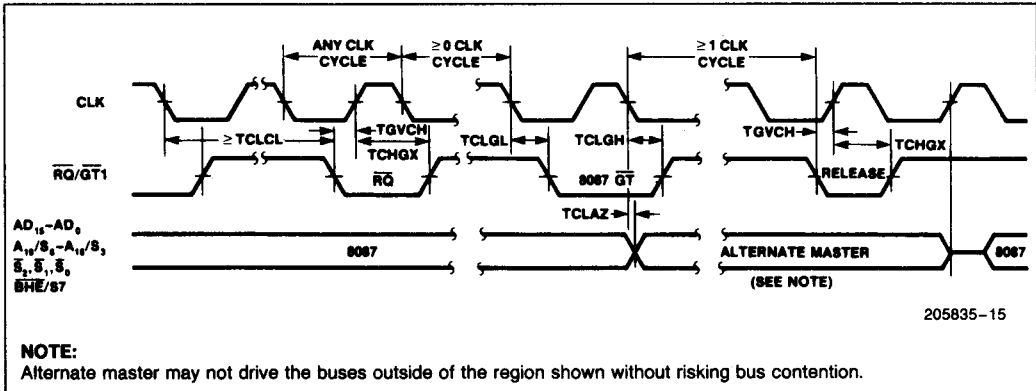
ANY CLK CYCLE
≥ 0 CLK CYCLE
≥ 1 CLK CYCLE

CLK

≥ TCLCL
TGVCH
TCHGX
TCLGL
TCLGH
TGVCH
TCHGX

$\overline{RQ}/\overline{GT}1$
$\overline{RQ}$
8087 $\overline{GT}$
RELEASE

TCLAZ

$AD_{15}$–$AD_0$
$A_{19}/S_6$–$A_{16}/S_3$
$\overline{S}_2, \overline{S}_1, \overline{S}_0$
$\overline{BHE}/S7$

8087
ALTERNATE MASTER
(SEE NOTE)
8087

205835–15

NOTE:
Alternate master may not drive the buses outside of the region shown without risking bus contention.